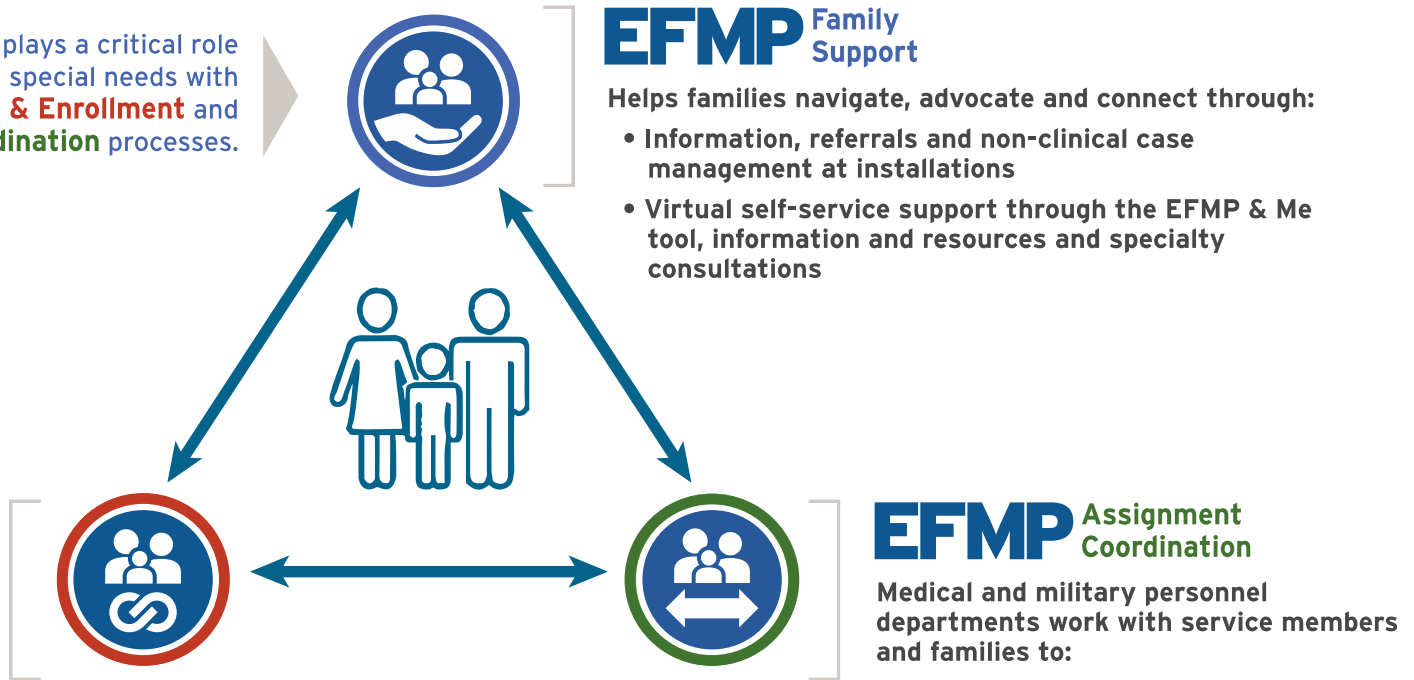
plays a critical role special needs with & Enrollment and dination processes.

EFMP Family Support

Helps families navigate, advocate and connect through:

• Information, referrals and non-clinical case management at installations

• Virtual self-service support through the EFMP & Me tool, information and resources and specialty consultations

EFMP Assignment Coordination

Medical and military personnel departments work with service members and families to: